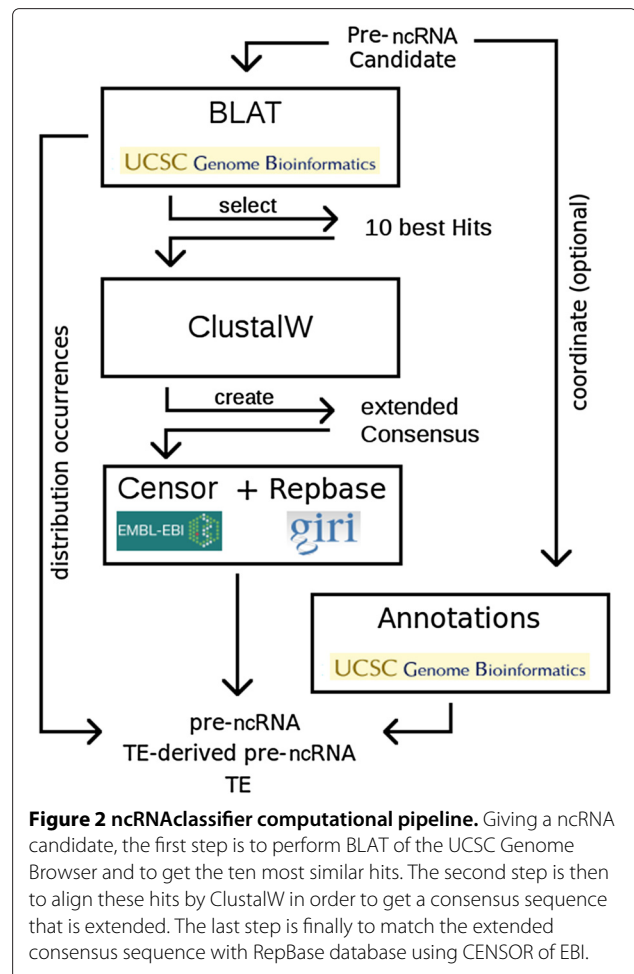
Pre-ncRNA
Candidate

BLAT

UCSC Genome Bioinformatics

select

10 best Hits

ClustalW

create

extended
Consensus

Censor + Repbase

EMBL-EBI

giri

distribution occurrences

coordinate (optional)

Annotations

UCSC Genome Bioinformatics

pre-ncRNA
TE-derived pre-ncRNA
TE

**Figure 2 ncRNAclassifier computational pipeline.** Giving a ncRNA candidate, the first step is to perform BLAT of the UCSC Genome Browser and to get the ten most similar hits. The second step is then to align these hits by ClustalW in order to get a consensus sequence that is extended. The last step is finally to match the extended consensus sequence with RepBase database using CENSOR of EBI.